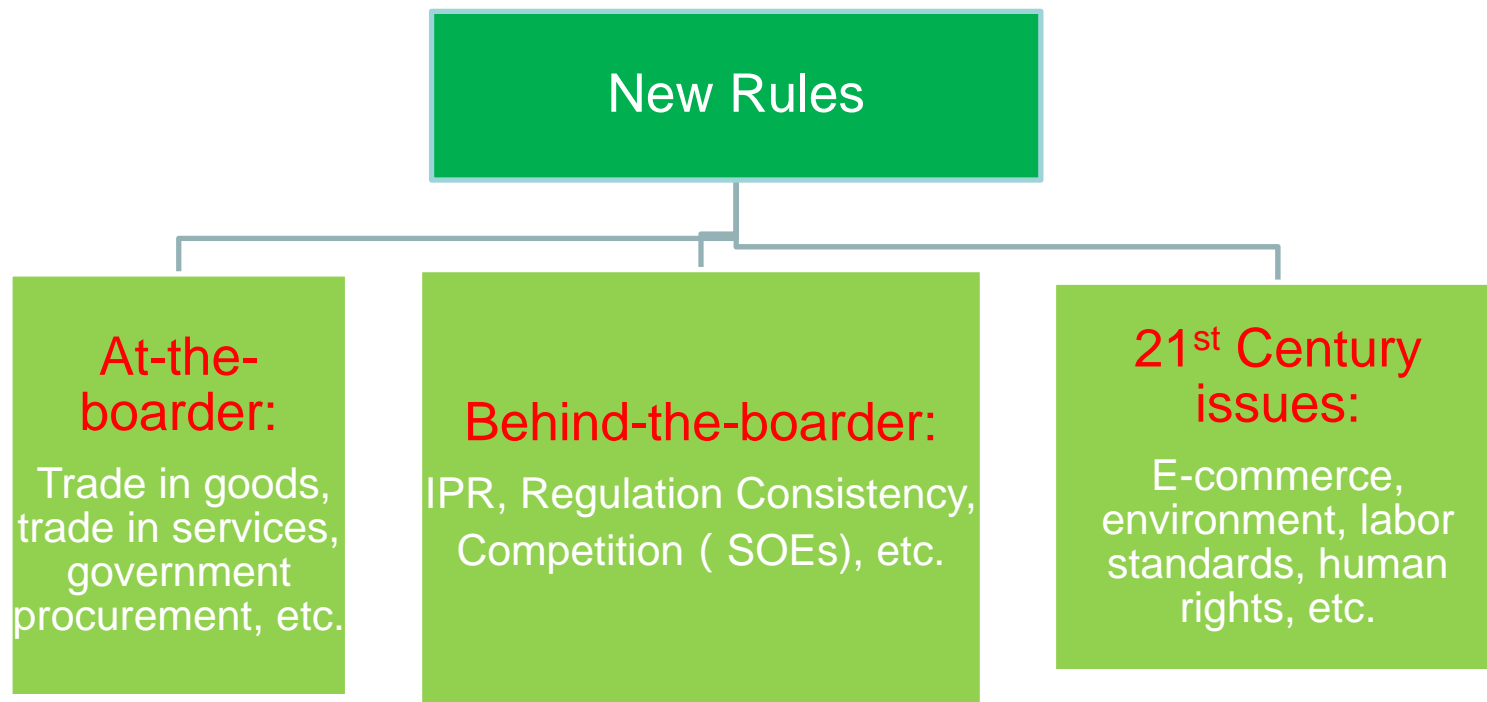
New Rules

At-the-boarder:

Trade in goods, trade in services, government procurement, etc.

Behind-the-boarder:

IPR, Regulation Consistency, Competition ( SOEs), etc.

21$^{st}$ Century issues:

E-commerce, environment, labor standards, human rights, etc.